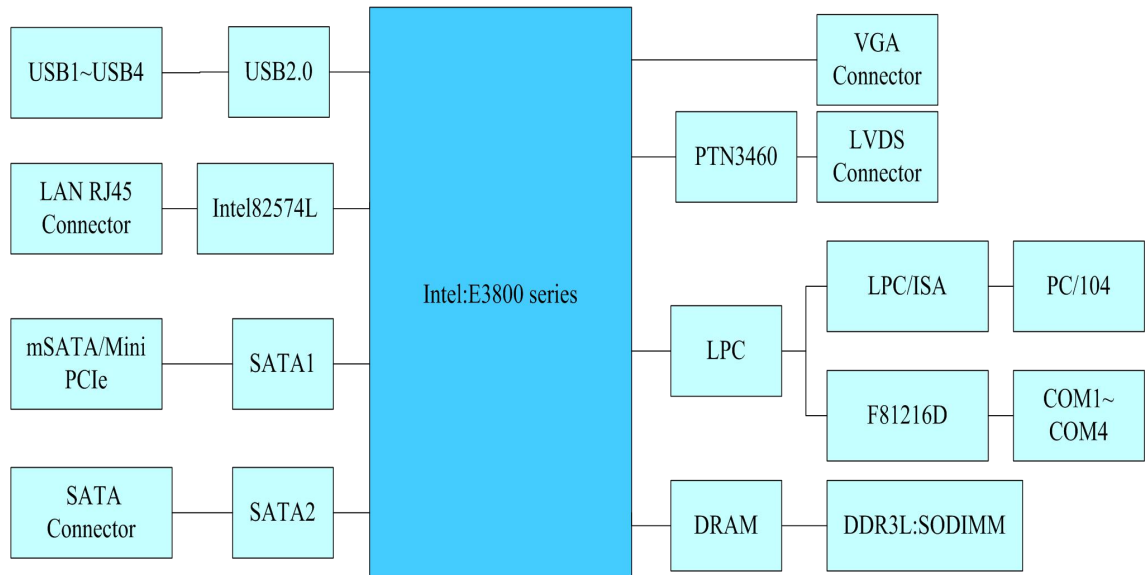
USB1~USB4

USB2.0

LAN RJ45 Connector

Intel82574L

mSATA/Mini PCIe

SATA1

SATA Connector

SATA2

Intel:E3800 series

VGA Connector

PTN3460

LVDS Connector

LPC

LPC/ISA

PC/104

F81216D

COM1~ COM4

DRAM

DDR3L:SODIMM